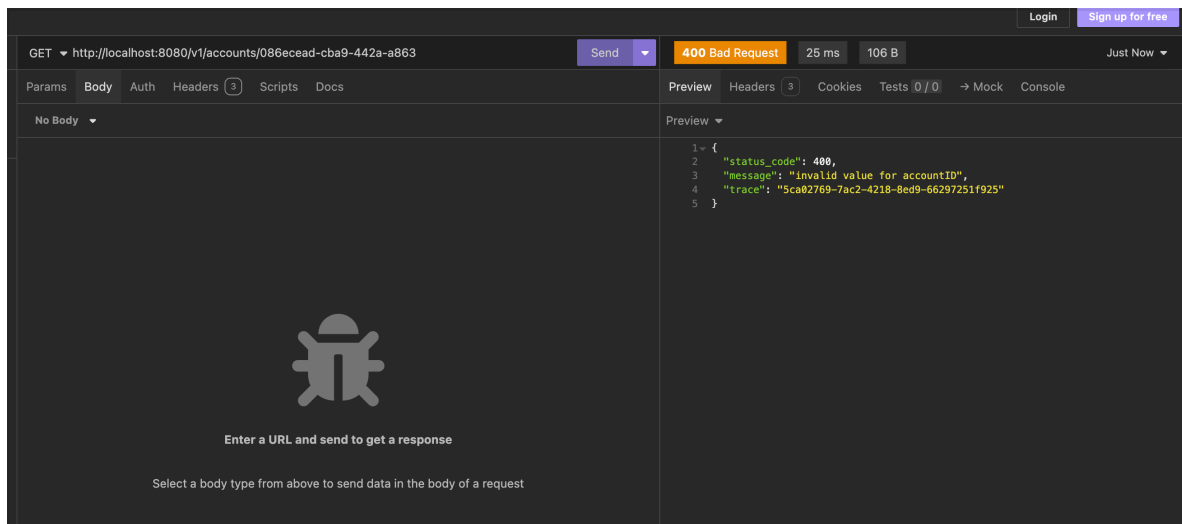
Login Sign up for free

GET http://localhost:8080/v1/accounts/086ecead-cba9-442a-a863 Send

400 Bad Request 25 ms 106 B Just Now

Params Body Auth Headers 3 Scripts Docs

Preview Headers 3 Cookies Tests 0 / 0 → Mock Console

No Body

Preview

1 {
2 "status_code": 400,
3 "message": "invalid value for accountID",
4 "trace": "5ca02769-7ac2-4218-8ed9-66297251f925"
5 }

Enter a URL and send to get a response

Select a body type from above to send data in the body of a request